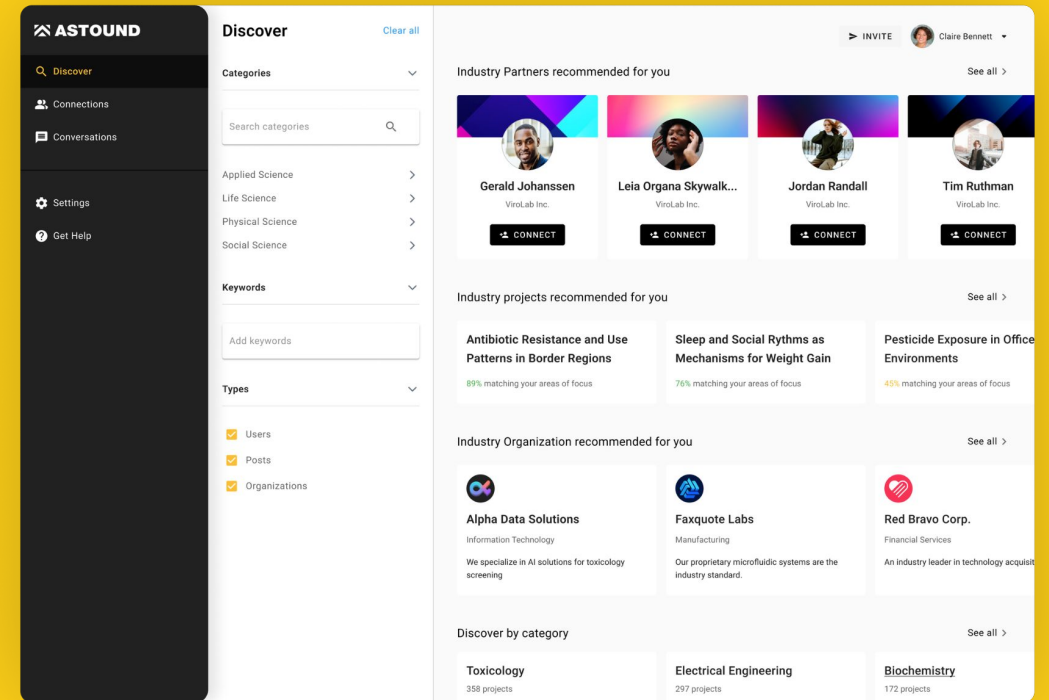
ASTOUND

Discover

Connections

Conversations

Settings

Get Help

Discover

Clear all

Categories

Search categories

Applied Science

Life Science

Physical Science

Social Science

Keywords

Add keywords

Types

Users

Posts

Organizations

INVITE

Claire Bennett

Industry Partners recommended for you

See all

Gerald Johanssen
ViroLab Inc.
CONNECT

Leia Organa Skywalk...
ViroLab Inc.
CONNECT

Jordan Randall
ViroLab Inc.
CONNECT

Tim Ruthman
ViroLab Inc.
CONNECT

Industry projects recommended for you

See all

Antibiotic Resistance and Use Patterns in Border Regions
89% matching your areas of focus

Sleep and Social Rythms as Mechanisms for Weight Gain
76% matching your areas of focus

Pesticide Exposure in Office Environments
45% matching your areas of focus

Industry Organization recommended for you

See all

Alpha Data Solutions
Information Technology
We specialize in AI solutions for toxicology screening

Faxquote Labs
Manufacturing
Our proprietary microfluidic systems are the industry standard.

Red Bravo Corp.
Financial Services
An industry leader in technology acquisit

Discover by category

See all

Toxicology
358 projects

Electrical Engineering
297 projects

Biochemistry
172 projects